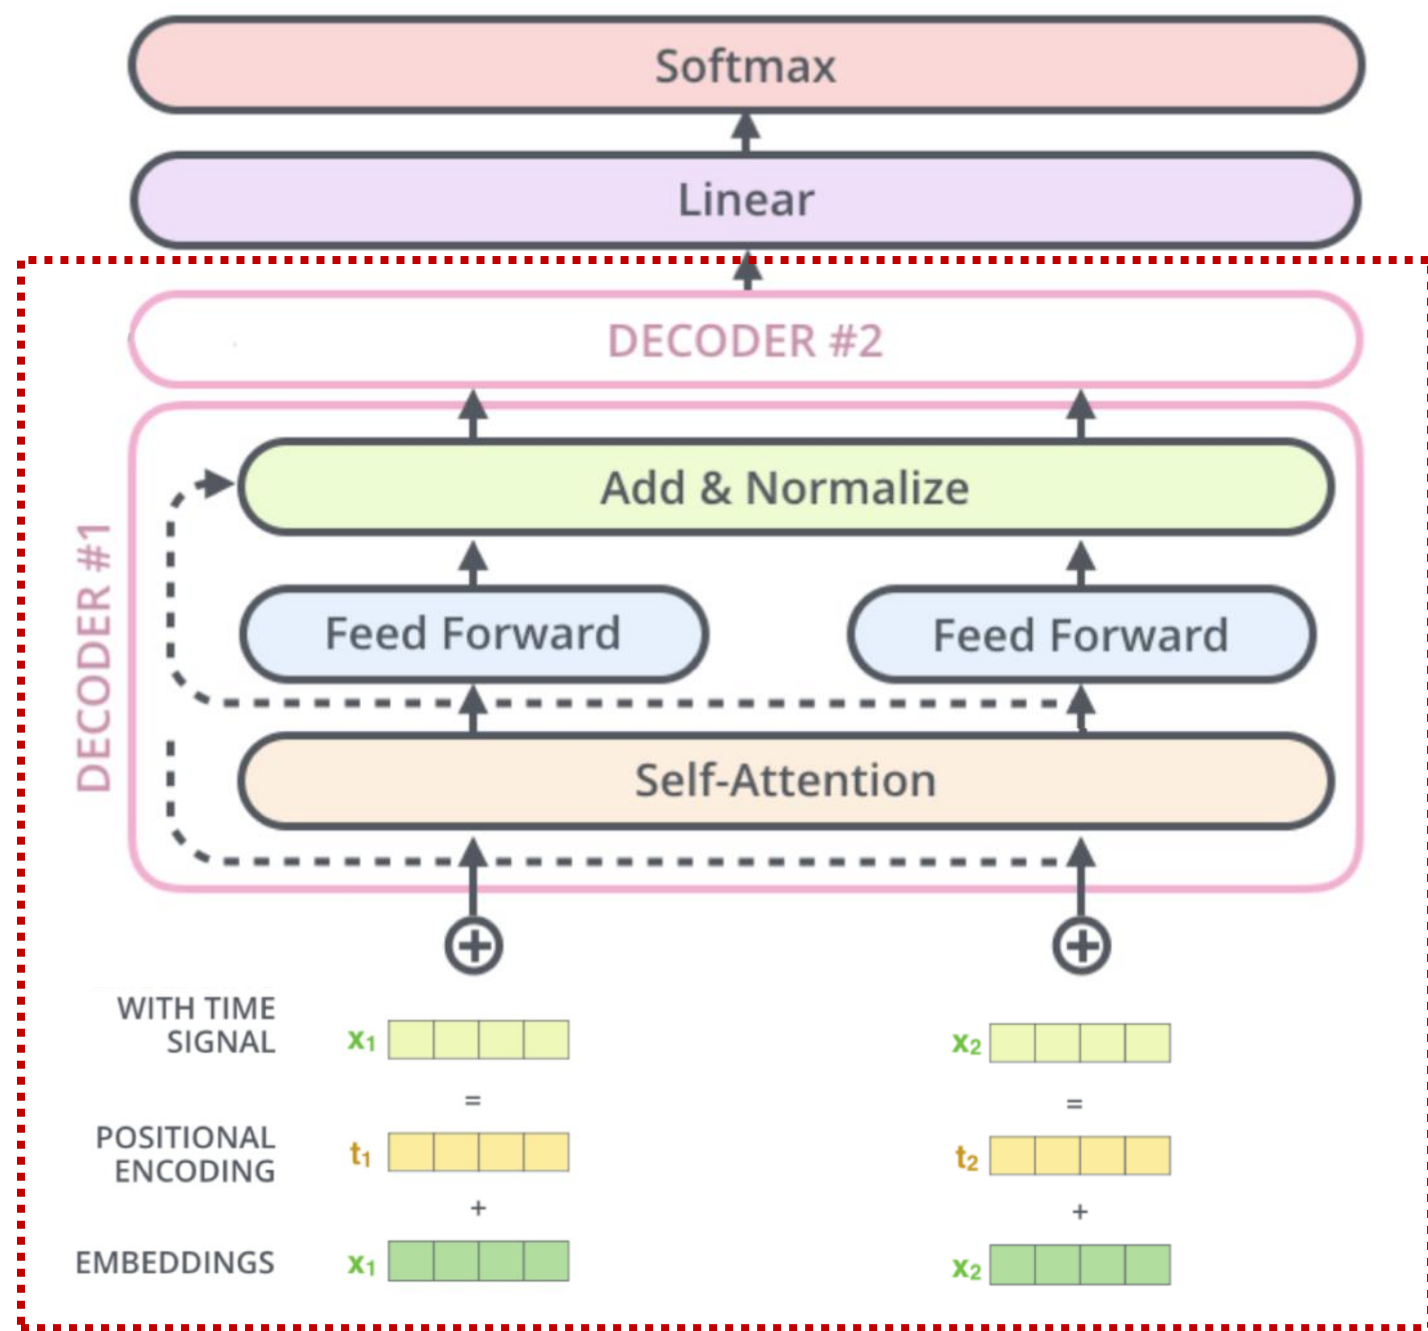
Softmax

Linear

DECODER #2

DECODER #1

Add & Normalize

Feed Forward

Feed Forward

Self-Attention

WITH TIME SIGNAL

$x_1$

=

POSITIONAL ENCODING

$t_1$

+

EMBEDDINGS

$x_1$

$x_2$

=

$t_2$

+

$x_2$